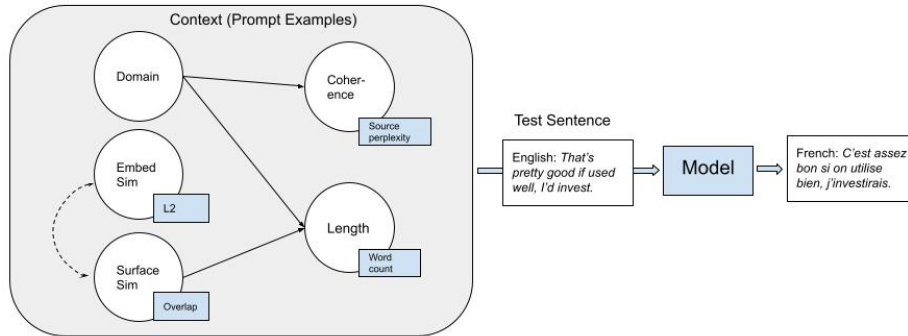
Context (Prompt Examples)

Domain

Coherence

Source perplexity

Embed Sim

L2

Length

Word count

Surface Sim

Overlap

Test Sentence

English: *That's pretty good if used well, I'd invest.*

Model

French: *C'est assez bon si on utilise bien, j'investirais.*